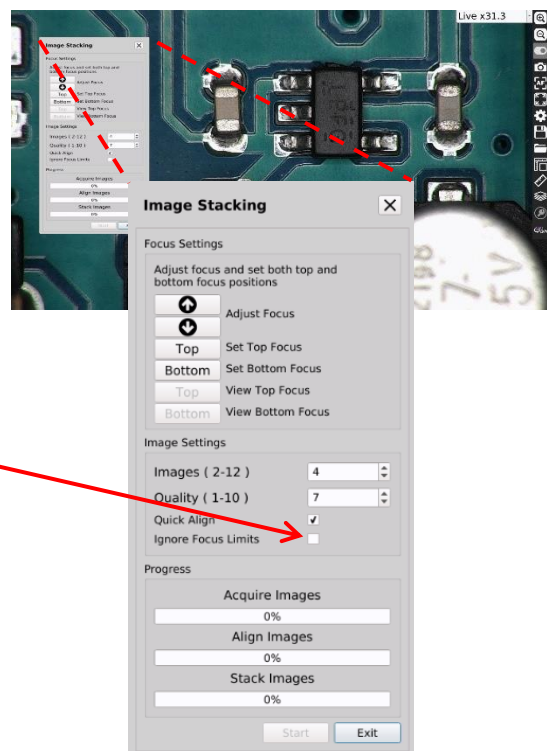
Live x31.3

Image Stacking

Focus Settings

Adjust focus and set both top and bottom focus positions

Adjust Focus

Top
Set Top Focus

Bottom
Set Bottom Focus

Top
View Top Focus

Bottom
View Bottom Focus

Image Settings

Images ( 2-12 )
4

Quality ( 1-10 )
7

Quick Align
✓

Ignore Focus Limits

Progress

Acquire Images
0%

Align Images
0%

Stack Images
0%

Start
Exit